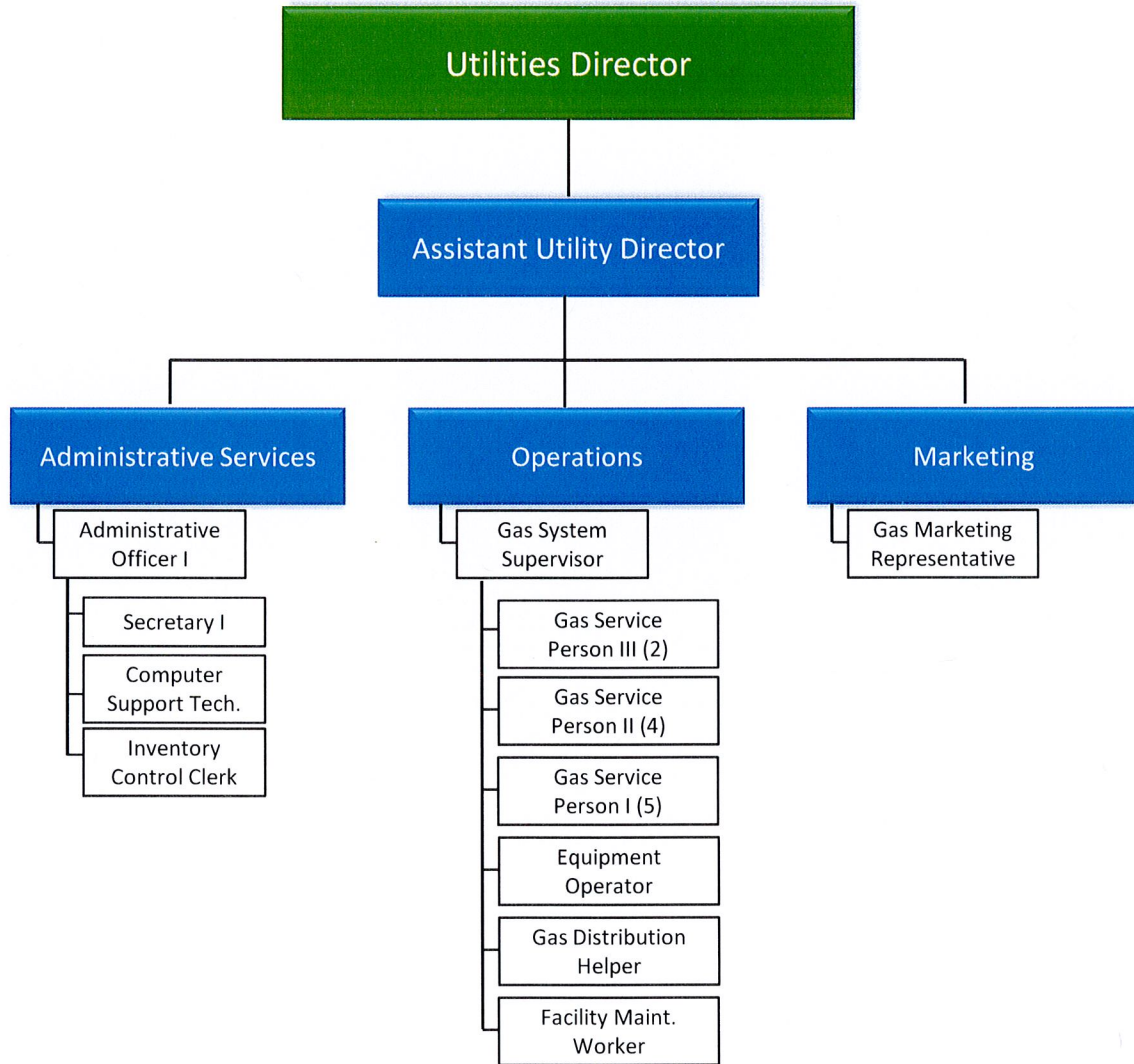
Utilities Director

Assistant Utility Director

Administrative Services

Administrative Officer I

Secretary I

Computer Support Tech.

Inventory Control Clerk

Operations

Gas System Supervisor

Gas Service Person III (2)

Gas Service Person II (4)

Gas Service Person I (5)

Equipment Operator

Gas Distribution Helper

Facility Maint. Worker

Marketing

Gas Marketing Representative